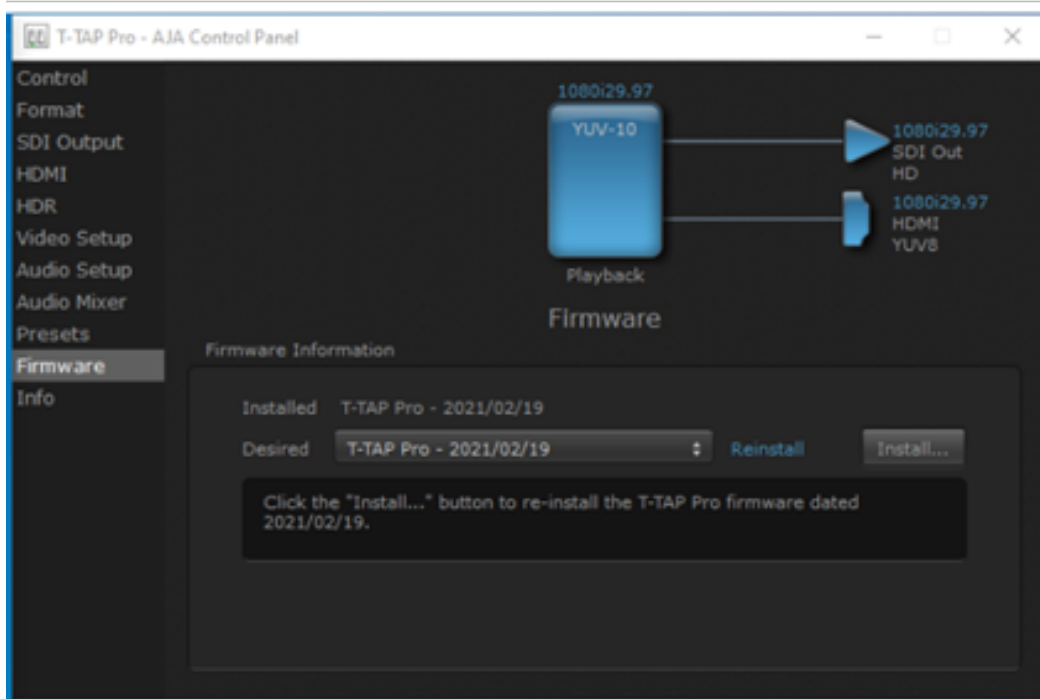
T-TAP Pro - AJA Control Panel

Control
Format
SDI Output
HDMI
HDR
Video Setup
Audio Setup
Audio Mixer
Presets
Firmware
Info

1080i29.97
YUV-10
Playback

1080i29.97
SDI Out
HD

1080i29.97
HDMI
YUV8

Firmware

Firmware Information

Installed T-TAP Pro - 2021/02/19

Desired T-TAP Pro - 2021/02/19 Reinstall Install...

Click the "Install..." button to re-install the T-TAP Pro firmware dated 2021/02/19.